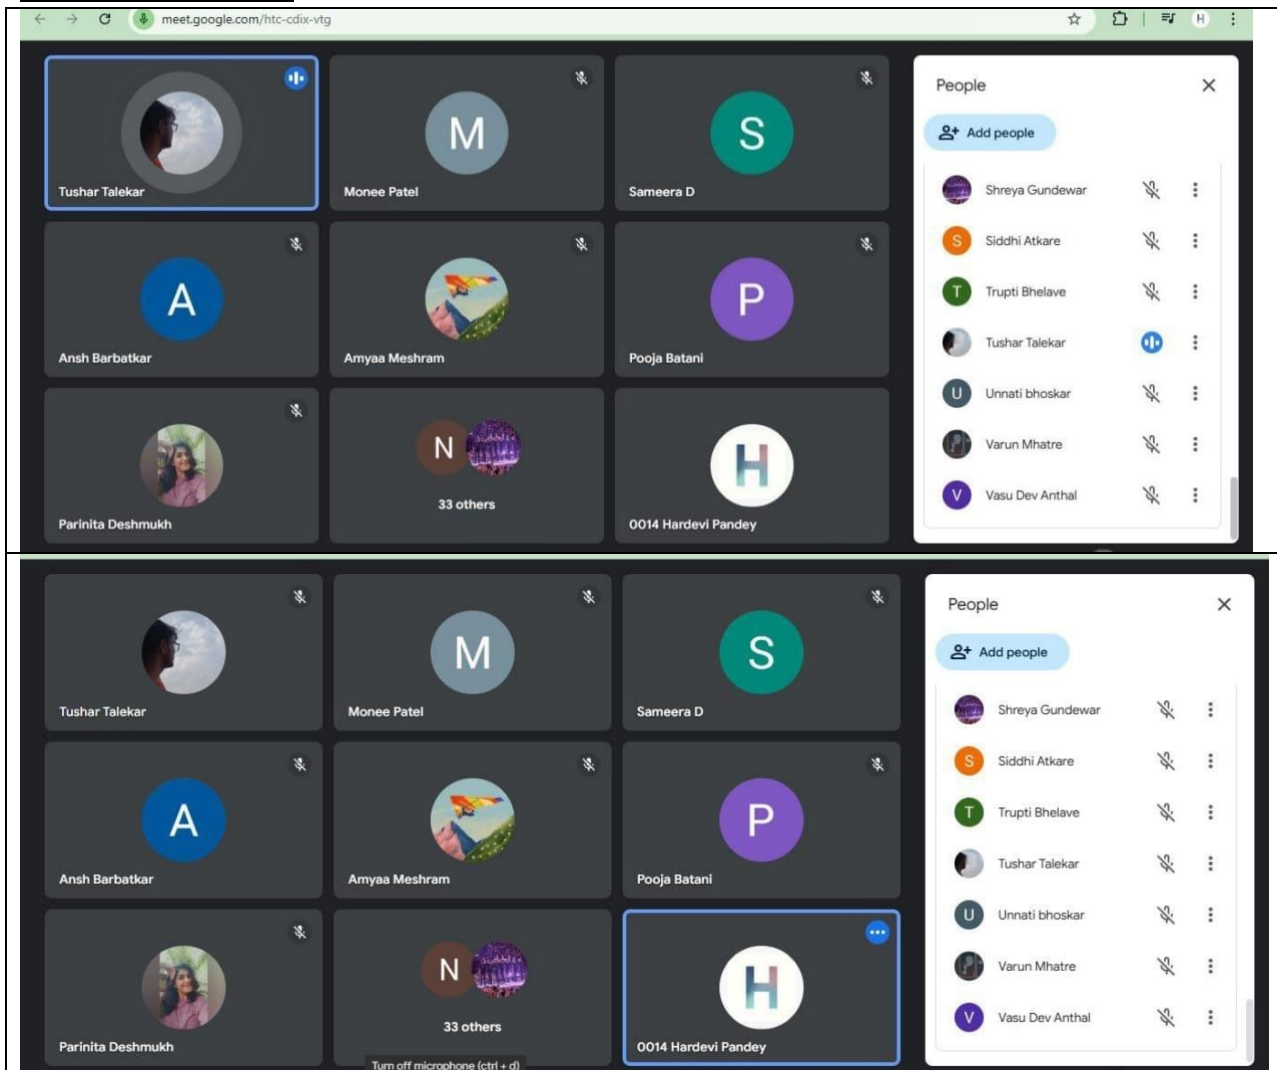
meet.google.com/htc-cdix-vtg

M
S
Tushar Talekar
Monee Patel
Sameera D
A
P
Ansh Barbatkar
Amyaa Meshram
Pooja Batani
N
33 others
H
Parinita Deshmukh
0014 Hardevi Pandey

People
Add people
Shreya Gundewar
S Siddhi Atkare
T Trupti Bhelave
Tushar Talekar
U Unnati bhoskar
Varun Mhatre
V Vasu Dev Anthal

M
S
Tushar Talekar
Monee Patel
Sameera D
A
P
Ansh Barbatkar
Amyaa Meshram
Pooja Batani
N
33 others
H
Parinita Deshmukh
0014 Hardevi Pandey
Turn off microphone (ctrl + d)

People
Add people
Shreya Gundewar
S Siddhi Atkare
T Trupti Bhelave
Tushar Talekar
U Unnati bhoskar
Varun Mhatre
V Vasu Dev Anthal